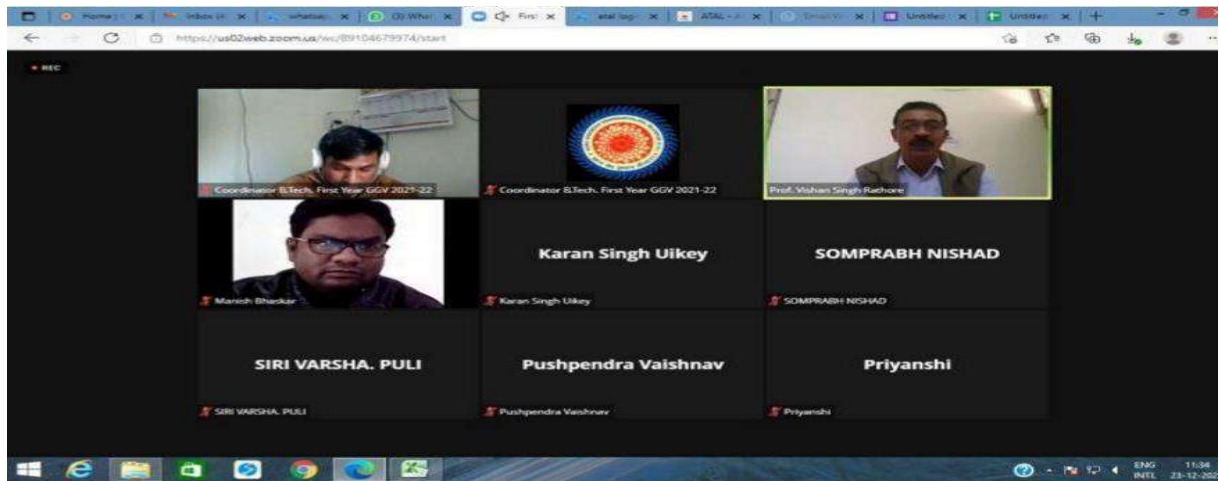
Home | Inbox | whatsap | (3) Wha | First | atal log | ATAL - | Email | Untitled | Untitled | +

https://us02web.zoom.us/wc/89104679974/start

REC

Coordinator B.Tech. First Year GGV 2021-22

Coordinator B.Tech. First Year GGV 2021-22

Prof. Vishan Singh Rathore

Manish Bhaskar

Karan Singh Uikey

Karan Singh Uikey

SOMPRABH NISHAD

SOMPRABH NISHAD

SIRI VARSHA. PULI

SIRI VARSHA. PULI

Pushpendra Vaishnav

Pushpendra Vaishnav

Priyanshi

Priyanshi

ENG INTL 11:34 23-12-202